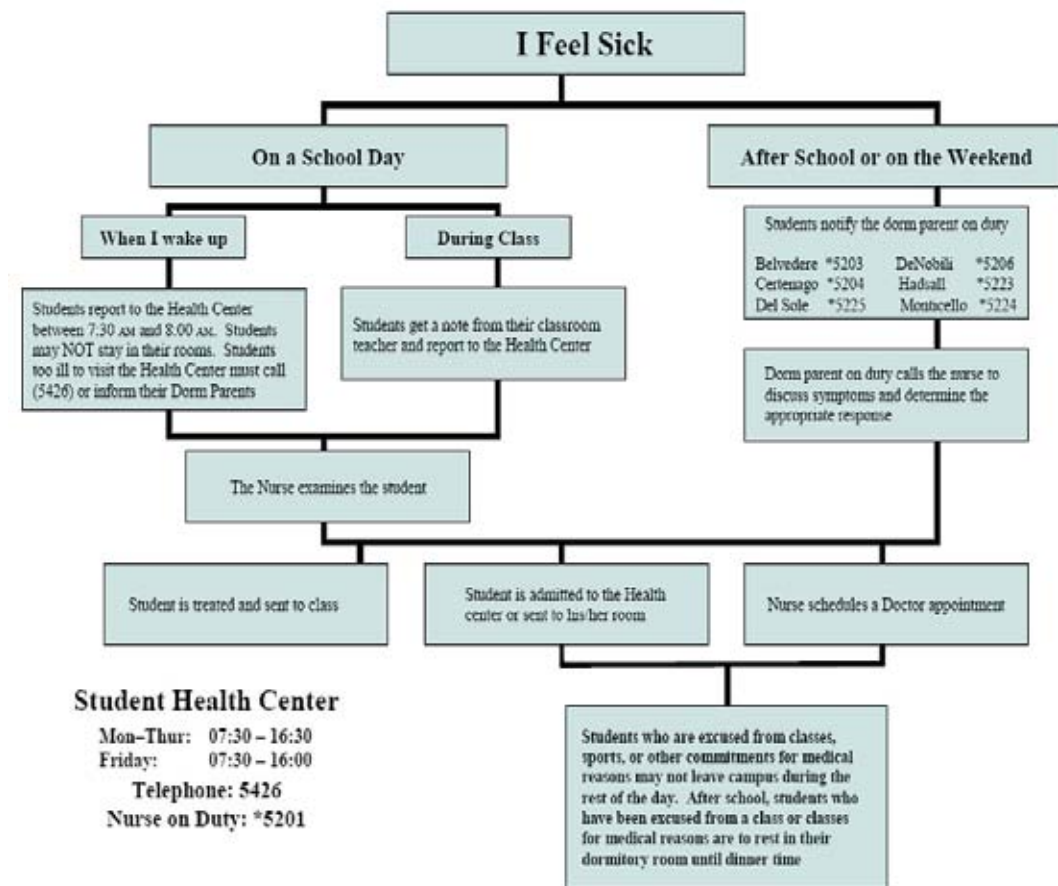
I Feel Sick

On a School Day

After School or on the Weekend

When I wake up

During Class

Students report to the Health Center between 7:30 AM and 8:00 AM. Students may NOT stay in their rooms. Students too ill to visit the Health Center must call (5426) or inform their Dorm Parents

Students get a note from their classroom teacher and report to the Health Center

Students notify the dorm parent on duty

| | | | |
|---|---|---|---|
| Belvedere | *5203 | DeNobili | *5206 |
| Certenago | *5204 | Hadsall | *5223 |
| Del Sole | *5225 | Monticello | *5224 |

Dorm parent on duty calls the nurse to discuss symptoms and determine the appropriate response

The Nurse examines the student

Student is treated and sent to class

Student is admitted to the Health center or sent to his/her room

Nurse schedules a Doctor appointment

Student Health Center
Mon–Thur: 07:30 – 16:30
Friday: 07:30 – 16:00
Telephone: 5426
Nurse on Duty: *5201

Students who are excused from classes, sports, or other commitments for medical reasons may not leave campus during the rest of the day. After school, students who have been excused from a class or classes for medical reasons are to rest in their dormitory room until dinner time